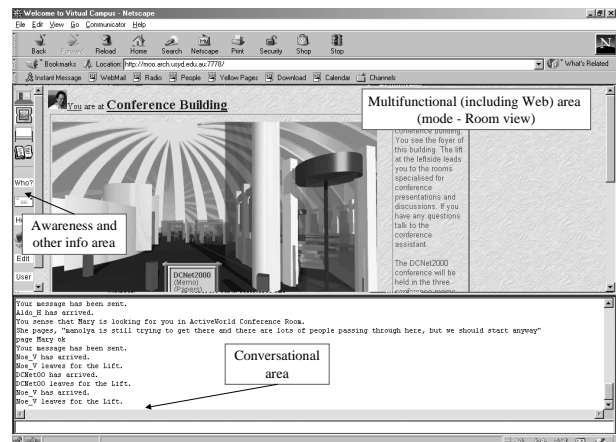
Welcome to Virtual Campus - Netscape

File Edit View Go Communicator Help

Back Forward Reload Home Search Netscape Print Security Shop Stop

Bookmarks Location: http://moo.arch.usyd.edu.au:7778/ What's Related

Instant Message WebMail Radio People Yellow Pages Download Calendar Channels

You are at Conference Building

Multifunctional (including Web) area (mode - Room view)

conference building. You see the foyer of this building. The lift at the leftside leads you to the rooms specialised for conference presentations and discussions. If you have any questions talk to the conference assistant.

The DCNet2000 conference will be held in the three conference rooms

Who?

Awareness and other info area

Edit

User

DCNet2000 (Memo) (Papers)

Your message has been sent.
Aldo_H has arrived.
You sense that Mary is looking for you in ActiveWorld Conference Room.
She pages, "manolya is still trying to get there and there are lots of people passing through here, but we should start anyway"
page Mary ok
Your message has been sent.
Noe_V has arrived.
Noe_V leaves for the Lift.
DCNet00 has arrived.
DCNet00 leaves for the Lift.
Noe_V has arrived.
Noe_V leaves for the Lift.

Conversational area